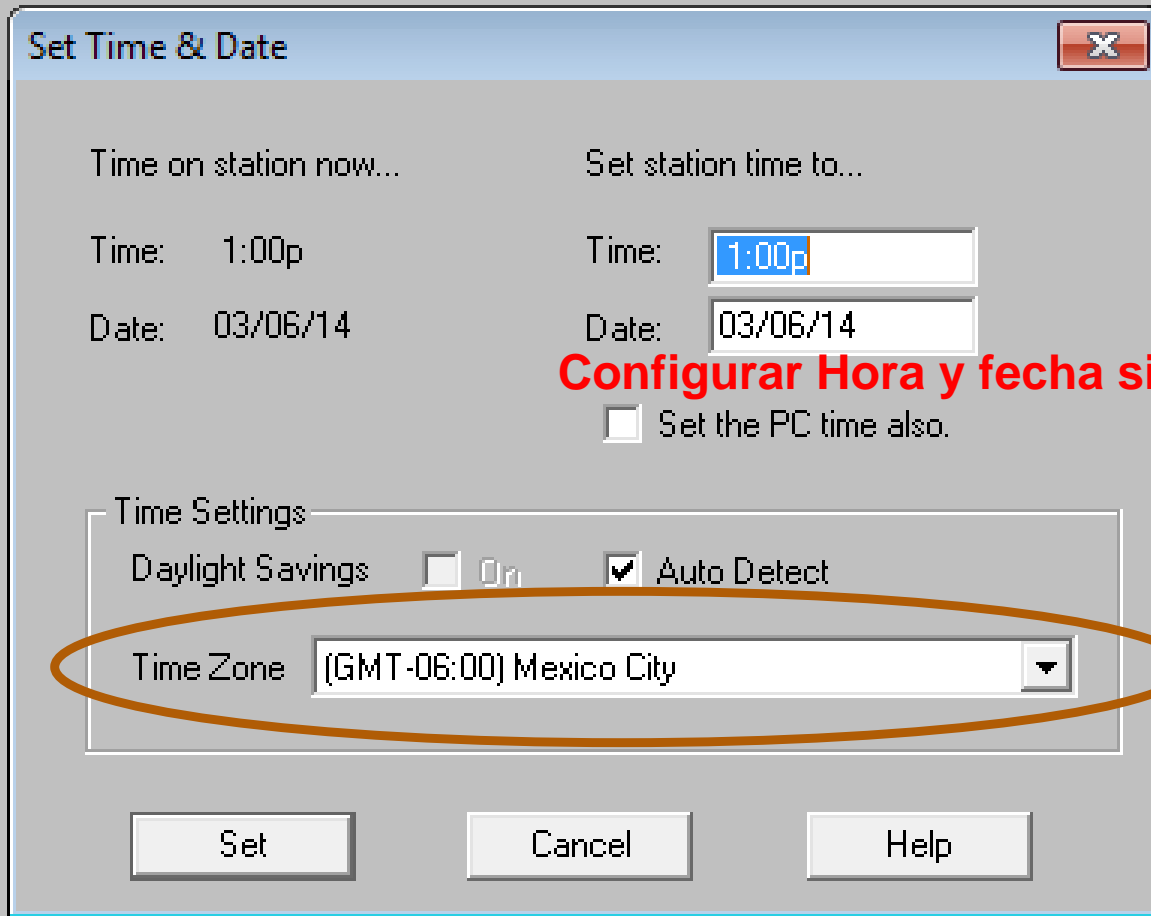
Set Time & Date

Time on station now...

Time: 1:00p

Date: 03/06/14

Set station time to...

Time: 1:00p

Date: 03/06/14

Configurar Hora y fecha si

Set the PC time also.

Time Settings

Daylight Savings On

Auto Detect

Time Zone (GMT-06:00) Mexico City

Set

Cancel

Help